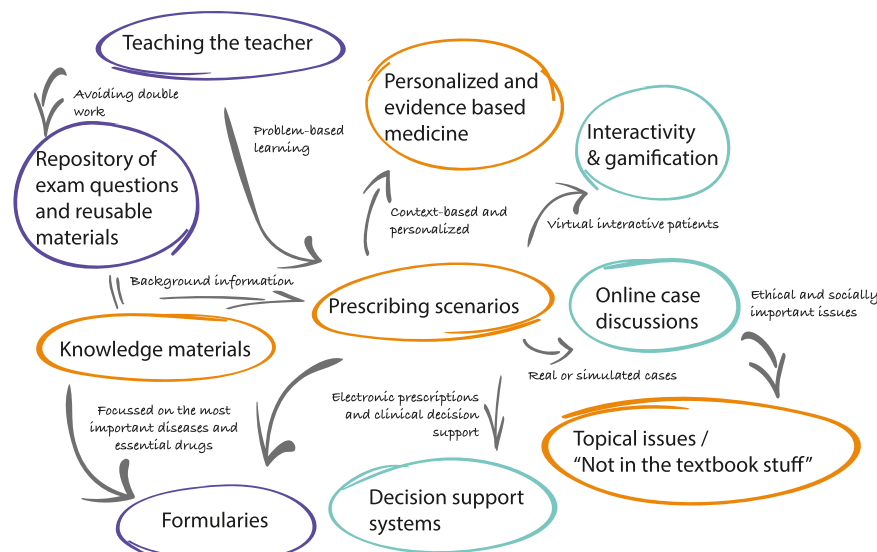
Teaching the teacher

Avoiding double work

Repository of exam questions and reusable materials

Problem-based learning

Personalized and evidence based medicine

Interactivity & gamification

Context-based and personalized

Virtual interactive patients

Background information

Prescribing scenarios

Online case discussions

Ethical and socially important issues

Knowledge materials

Real or simulated cases

Electronic prescriptions and clinical decision support

Focussed on the most important diseases and essential drugs

Topical issues / "Not in the textbook stuff"

Decision support systems

Formularies